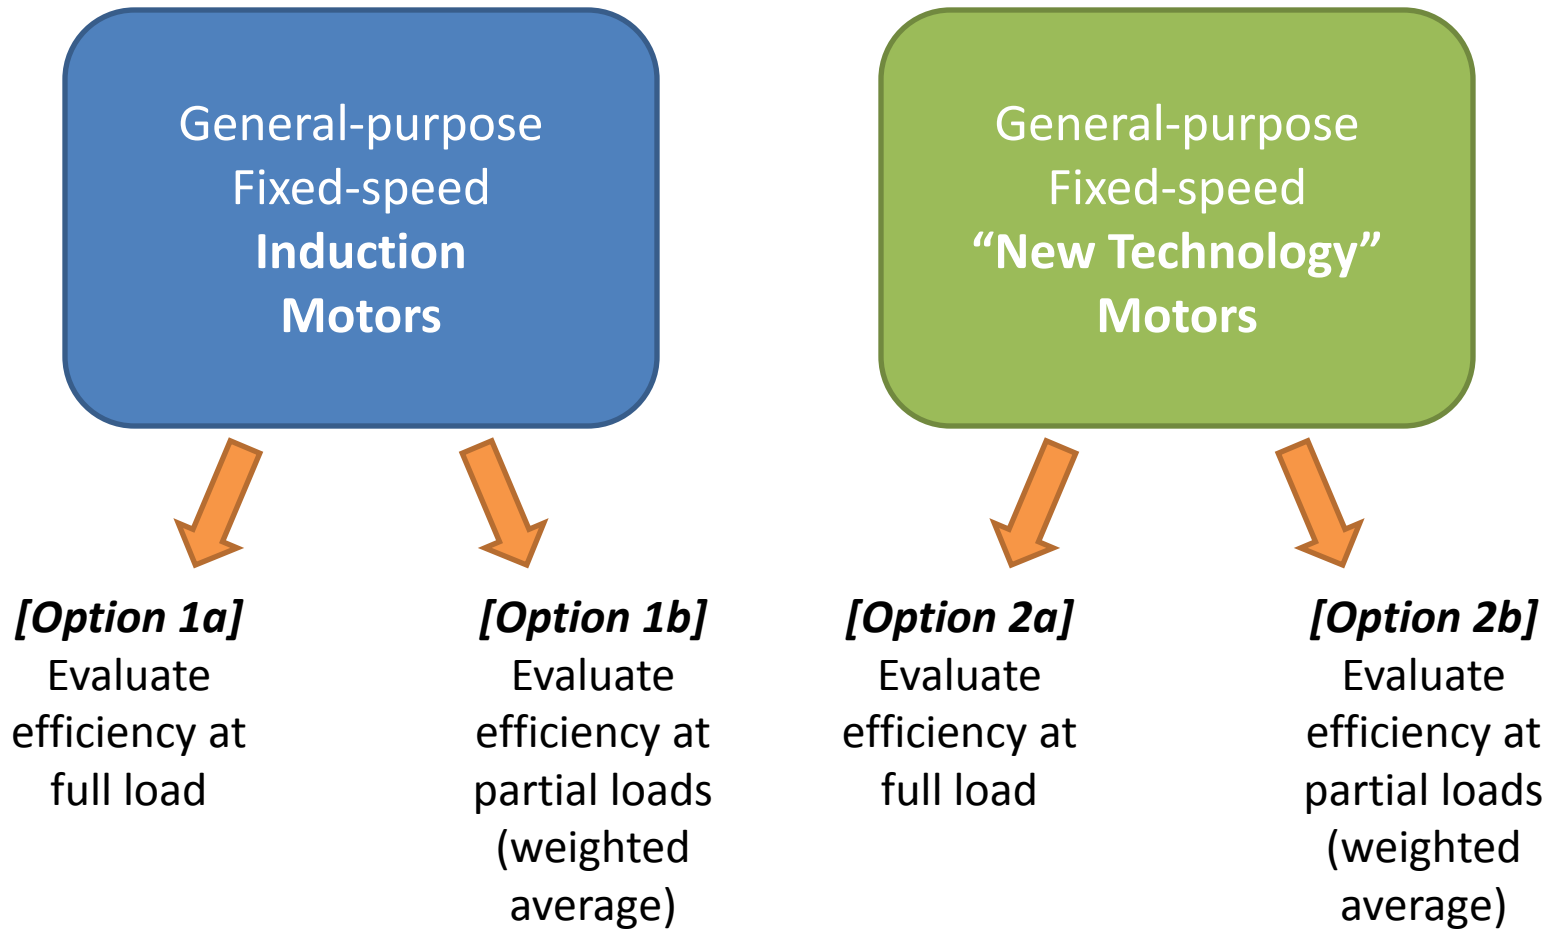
General-purpose Fixed-speed **Induction Motors**

General-purpose Fixed-speed **“New Technology” Motors**

***[Option 1a]***
Evaluate efficiency at full load

***[Option 1b]***
Evaluate efficiency at partial loads (weighted average)

***[Option 2a]***
Evaluate efficiency at full load

***[Option 2b]***
Evaluate efficiency at partial loads (weighted average)